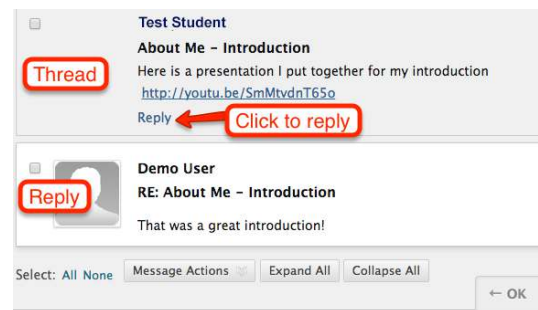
Test Student

About Me - Introduction

Thread

Here is a presentation I put together for my introduction

http://youtu.be/SmMtvdnT65o

Reply

Click to reply

Demo User

RE: About Me - Introduction

Reply

That was a great introduction!

Select: All None

Message Actions

Expand All

Collapse All

← OK